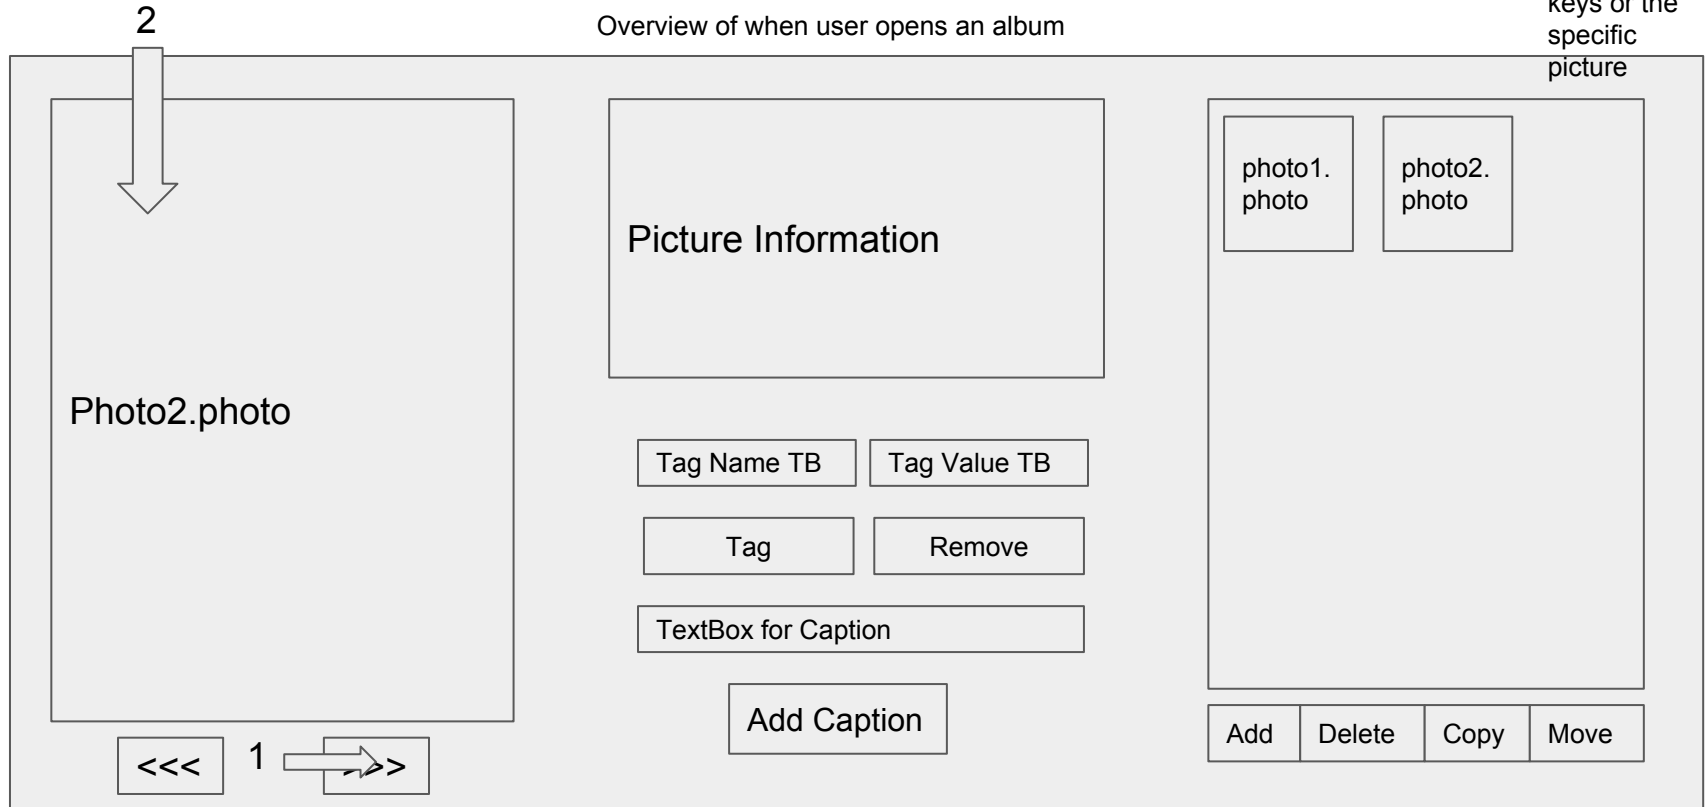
2

Overview of when user opens an album

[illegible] keys of the specific picture

Photo2.photo

Picture Information

photo1. photo

photo2. photo

Tag Name TB

Tag Value TB

Tag

Remove

TextBox for Caption

Add Caption

Add

Delete

Copy

Move

<<<

1

>>>